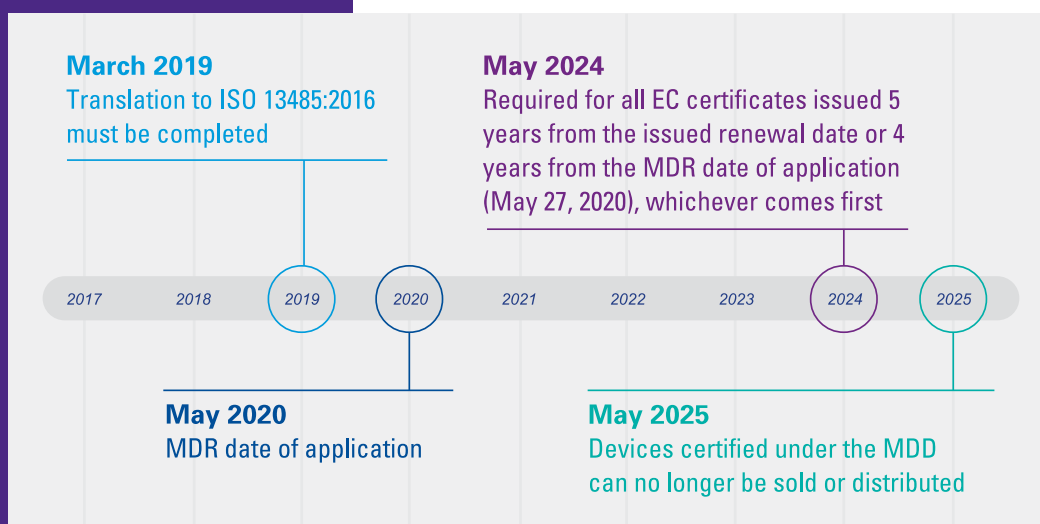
March 2019
Translation to ISO 13485:2016 must be completed

May 2024
Required for all EC certificates issued 5 years from the issued renewal date or 4 years from the MDR date of application (May 27, 2020), whichever comes first

2017 2018 2019 2020 2021 2022 2023 2024 2025

May 2020
MDR date of application

May 2025
Devices certified under the MDD can no longer be sold or distributed